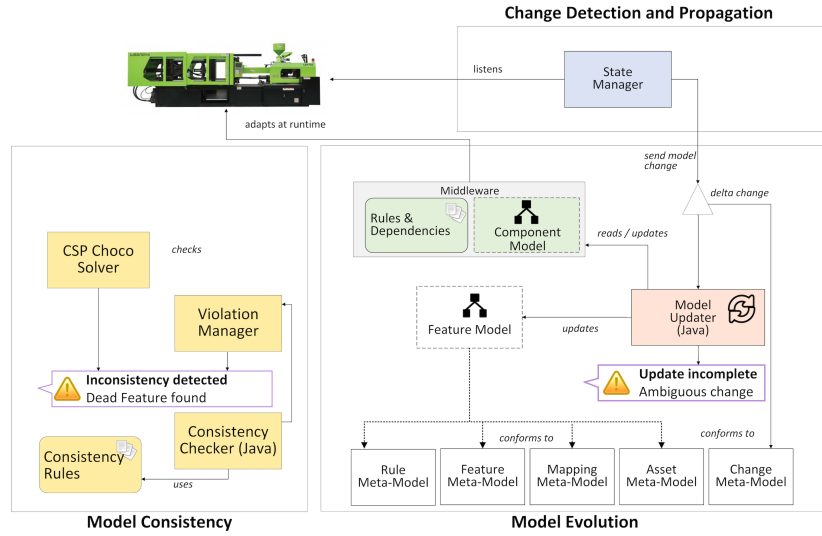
Change Detection and Propagation

listens

State Manager

adapts at runtime

send model change

delta change

Middleware

Rules & Dependencies

Component Model

reads / updates

Feature Model

updates

Model Updater (Java)

Update incomplete
Ambiguous change

conforms to

conforms to

Rule Meta-Model

Feature Meta-Model

Mapping Meta-Model

Asset Meta-Model

Change Meta-Model

Model Evolution

CSP Choco Solver

checks

Violation Manager

Inconsistency detected
Dead Feature found

Consistency Checker (Java)

Consistency Rules

uses

Model Consistency